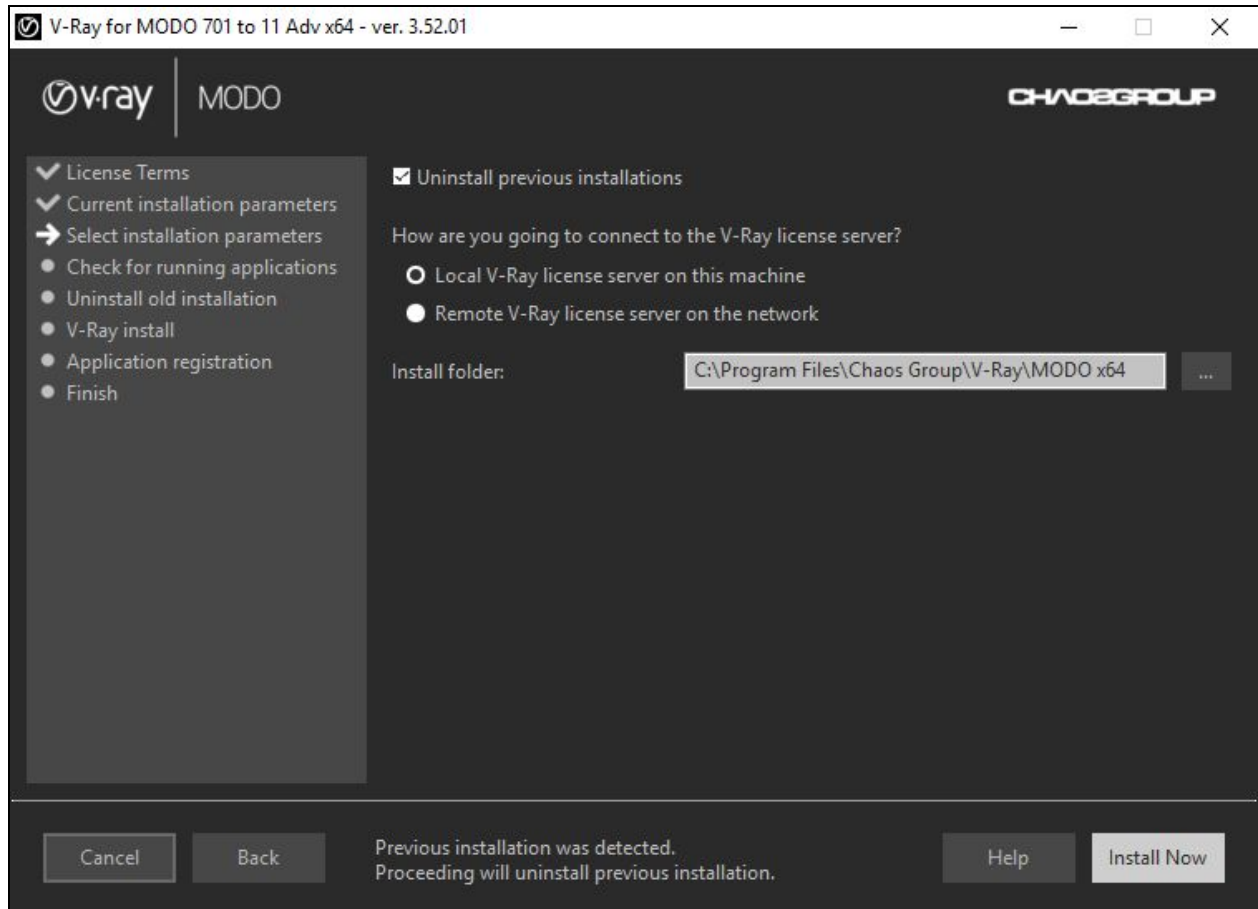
V-Ray for MODO 701 to 11 Adv x64 - ver. 3.52.01

v·ray MODO

CHAOSGROUP

License Terms
Current installation parameters
Select installation parameters
Check for running applications
Uninstall old installation
V-Ray install
Application registration
Finish

Uninstall previous installations

How are you going to connect to the V-Ray license server?

Local V-Ray license server on this machine

Remote V-Ray license server on the network

Install folder:

C:\Program Files\Chaos Group\V-Ray\MODO x64

...

Cancel

Back

Previous installation was detected.
Proceeding will uninstall previous installation.

Help

Install Now